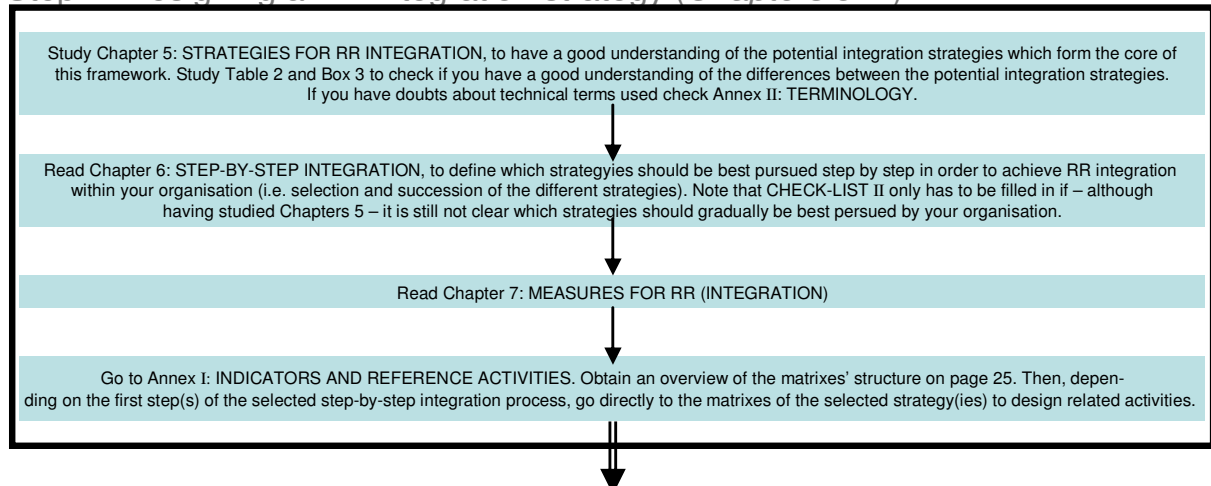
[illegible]

Study Chapter 5: STRATEGIES FOR RR INTEGRATION, to have a good understanding of the potential integration strategies which form the core of this framework. Study Table 2 and Box 3 to check if you have a good understanding of the differences between the potential integration strategies. If you have doubts about technical terms used check Annex II: TERMINOLOGY.

Read Chapter 6: STEP-BY-STEP INTEGRATION, to define which strategyies should be best pursued step by step in order to achieve RR integration within your organisation (i.e. selection and succession of the different strategies). Note that CHECK-LIST II only has to be filled in if – although having studied Chapters 5 – it is still not clear which strategies should gradually be best persued by your organisation.

Read Chapter 7: MEASURES FOR RR (INTEGRATION)

Go to Annex I: INDICATORS AND REFERENCE ACTIVITIES. Obtain an overview of the matrixes' structure on page 25. Then, depending on the first step(s) of the selected step-by-step integration process, go directly to the matrixes of the selected strategy(ies) to design related activities.